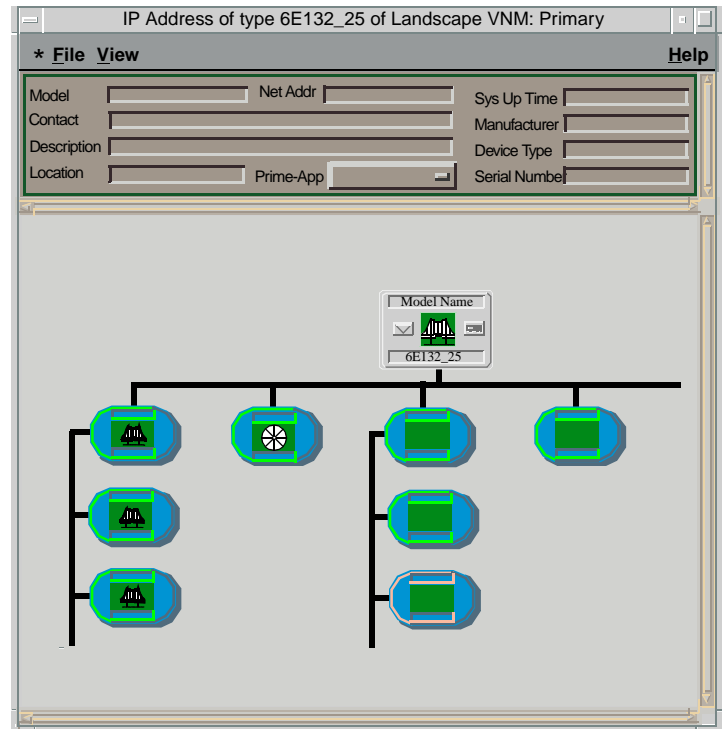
IP Address of type 6E132_25 of Landscape VNM: Primary

* File View

Help

Model

Net Addr

Sys Up Time

Contact

Manufacturer

Description

Device Type

Location

Prime-App

Serial Numbe

Model Name

6E132_25